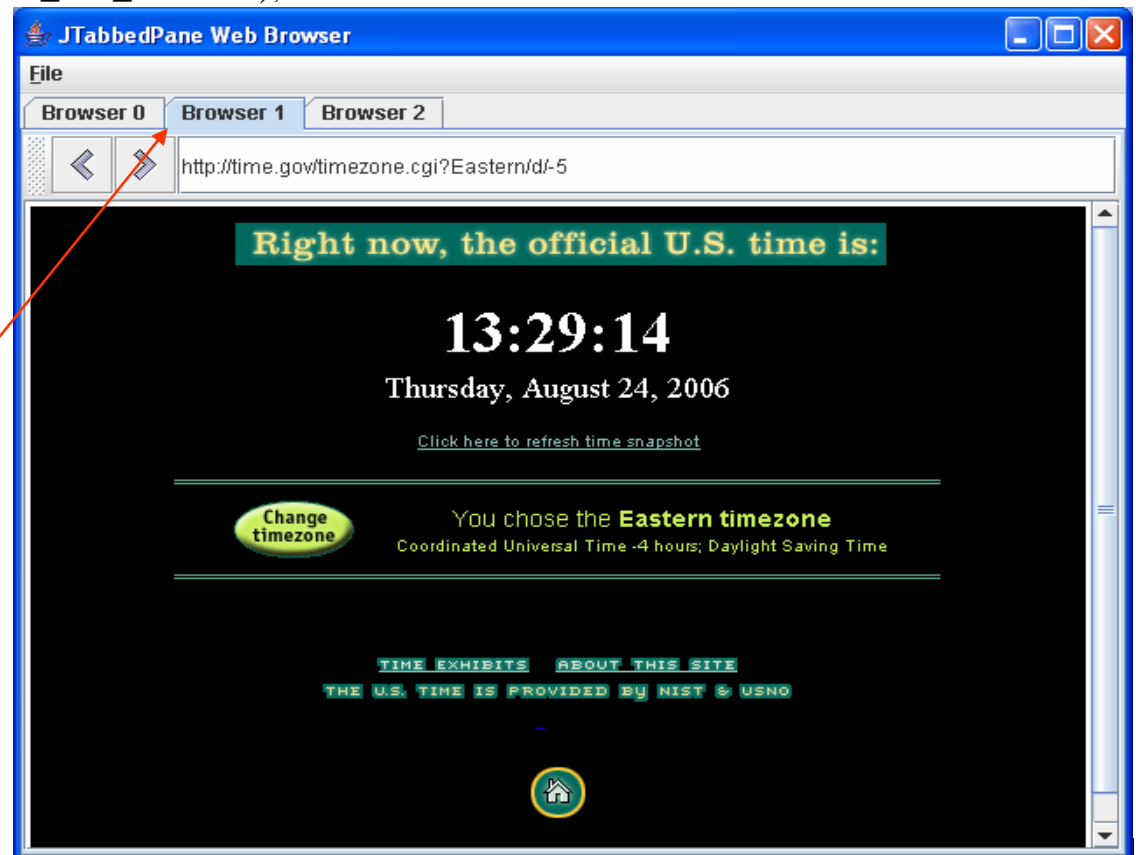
JTabbedPane Web Browser

File

Browser 0 | Browser 1 | Browser 2

http://time.gov/timezone.cgi?Eastern/d/-5

Right now, the official U.S. time is:

13:29:14

Thursday, August 24, 2006

Click here to refresh time snapshot

Change timezone

You chose the Eastern timezone

Coordinated Universal Time -4 hours; Daylight Saving Time

TIME EXHIBITS ABOUT THIS SITE

THE U.S. TIME IS PROVIDED BY NIST & USNO